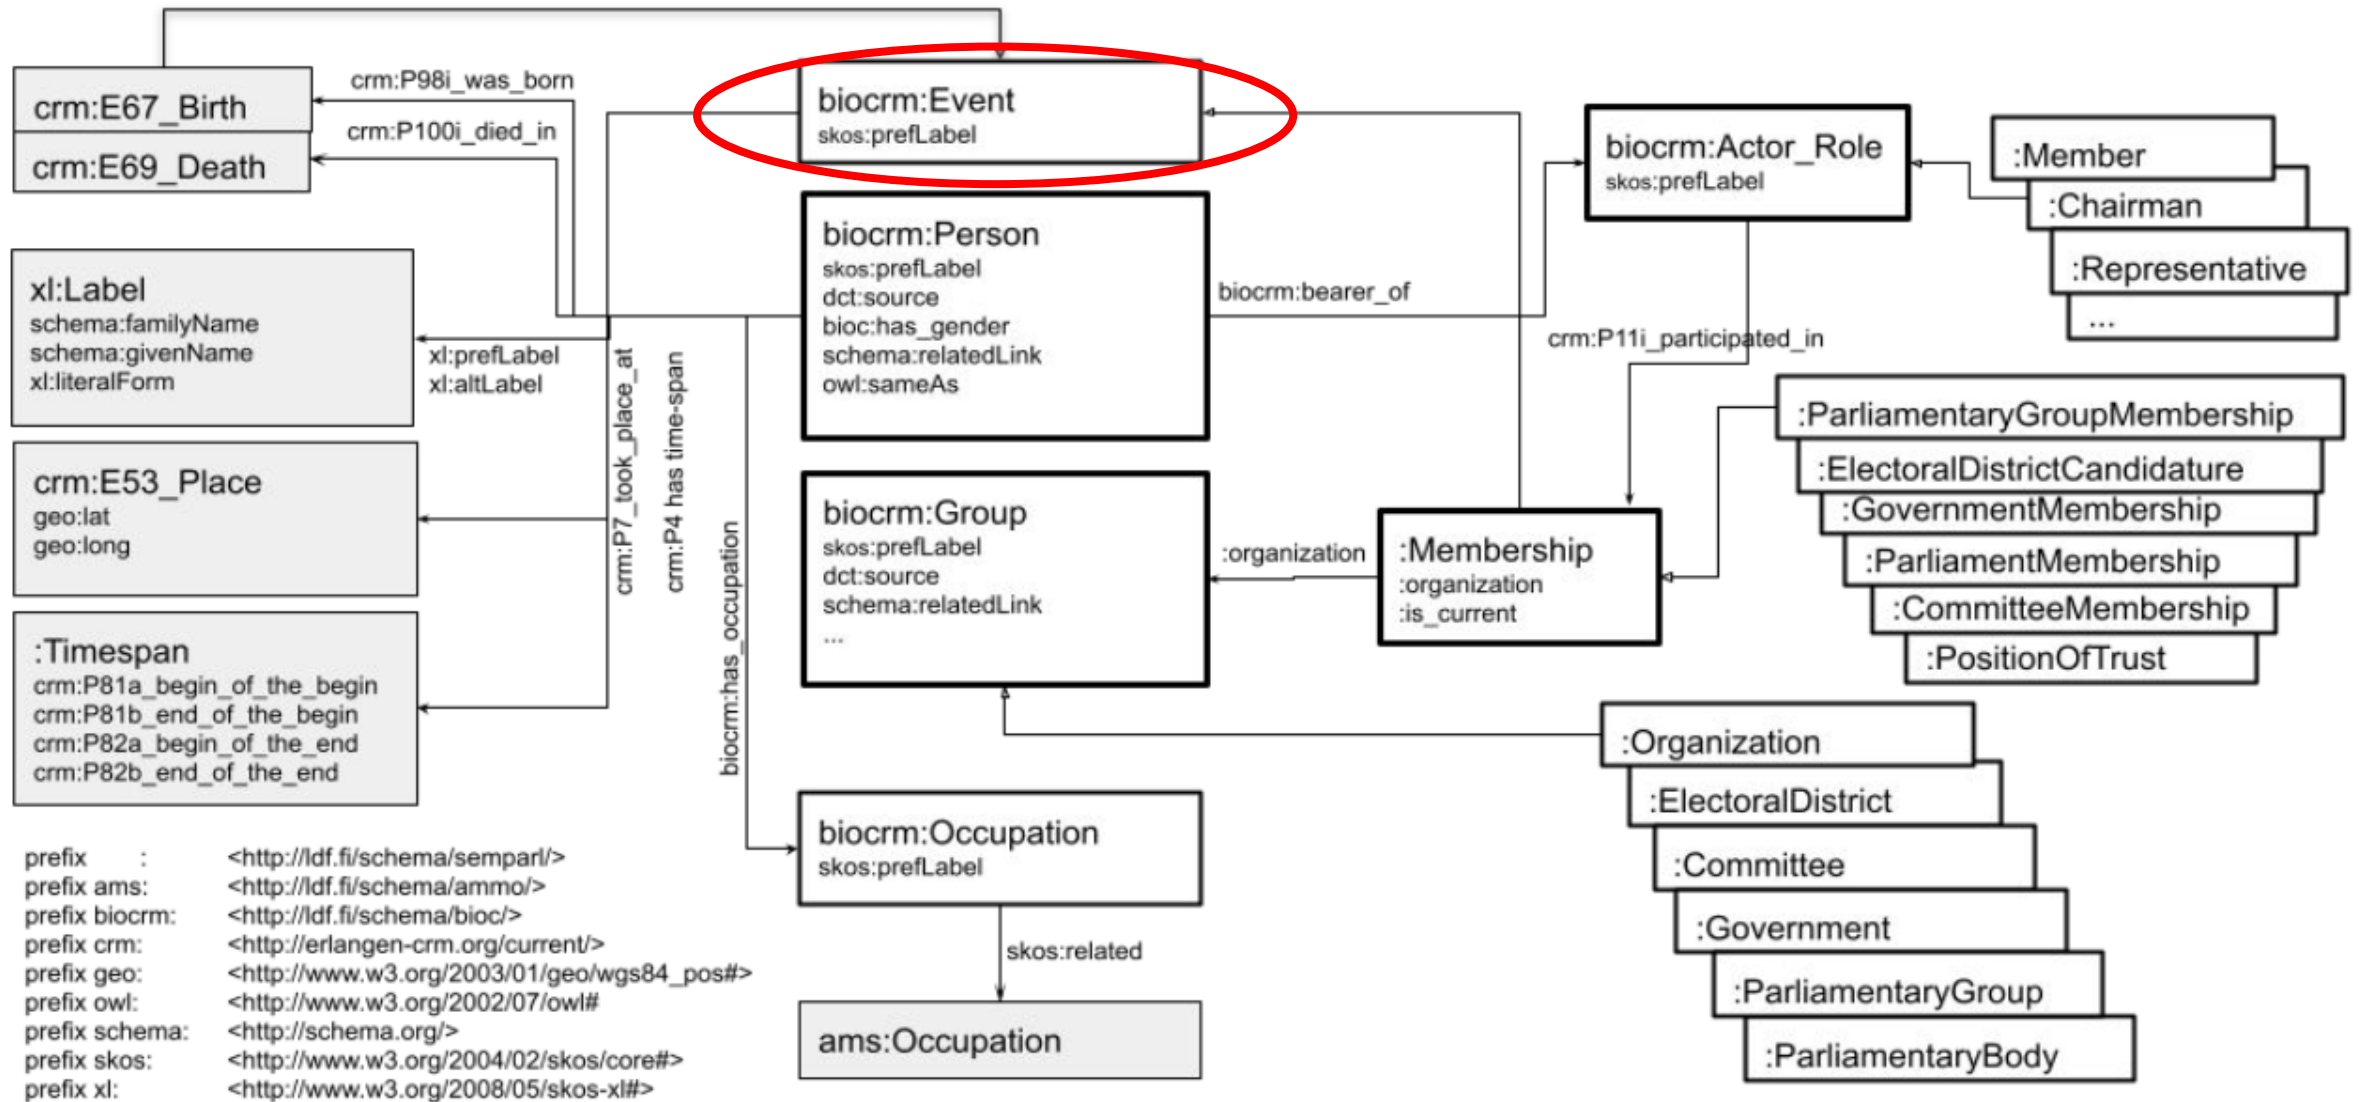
crm:E67_Birth
crm:E69_Death
crm:P98i_was_born
crm:P100i_died_in

biocrm:Event
skos:prefLabel

biocrm:Actor_Role
skos:prefLabel

:Member
:Chairman
:Representative
...

xl:Label
schema:familyName
schema:givenName
xl:literalForm

xl:prefLabel
xl:altLabel

biocrm:Person
skos:prefLabel
dct:source
bioc:has_gender
schema:relatedLink
owl:sameAs

biocrm:bearer_of
crm:P11i_participated_in

crm:E53_Place
geo:lat
geo:long

crm:P7_took_place_at
crm:P4 has time-span
biocrm:has_occupation

biocrm:Group
skos:prefLabel
dct:source
schema:relatedLink
...

:organization

:Membership
:organization
:is_current

:ParliamentaryGroupMembership
:ElectoralDistrictCandidature
:GovernmentMembership
:ParliamentMembership
:CommitteeMembership
:PositionOfTrust

:Timespan
crm:P81a_begin_of_the_begin
crm:P81b_end_of_the_begin
crm:P82a_begin_of_the_end
crm:P82b_end_of_the_end

:Organization
:ElectoralDistrict
:Committee
:Government
:ParliamentaryGroup
:ParliamentaryBody

biocrm:Occupation
skos:prefLabel

skos:related

ams:Occupation

prefix : <http://ldf.fi/schema/semparl/>
prefix ams: <http://ldf.fi/schema/ammo/>
prefix biocrm: <http://ldf.fi/schema/bioc/>
prefix crm: <http://erlangen-crm.org/current/>
prefix geo: <http://www.w3.org/2003/01/geo/wgs84_pos#>
prefix owl: <http://www.w3.org/2002/07/owl#
prefix schema: <http://schema.org/>
prefix skos: <http://www.w3.org/2004/02/skos/core#>
prefix xl: <http://www.w3.org/2008/05/skos-xl#>